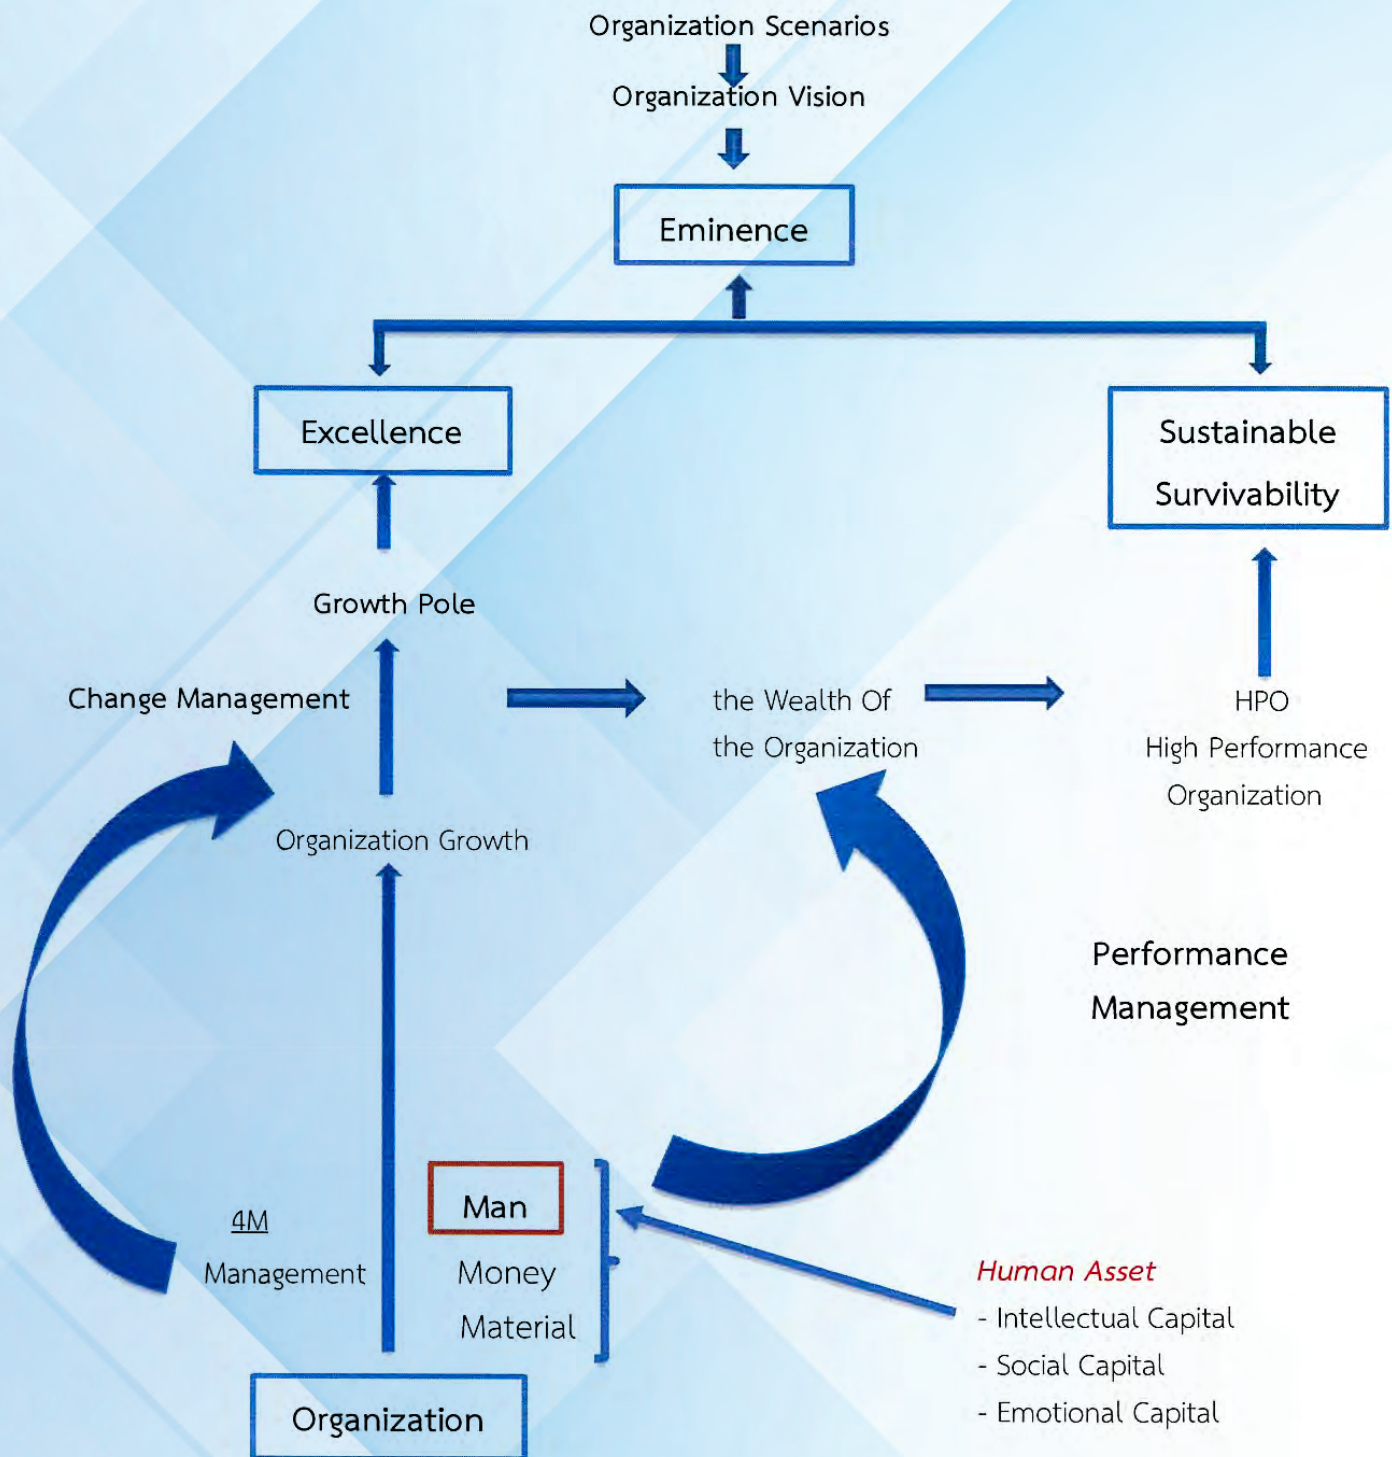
Organization Scenarios

Organization Vision

Eminence

Excellence

Sustainable Survivability

Growth Pole

Change Management

the Wealth Of the Organization

HPO
High Performance Organization

Organization Growth

Performance Management

4M
Management

Man
Money
Material

Human Asset
- Intellectual Capital
- Social Capital
- Emotional Capital

Organization